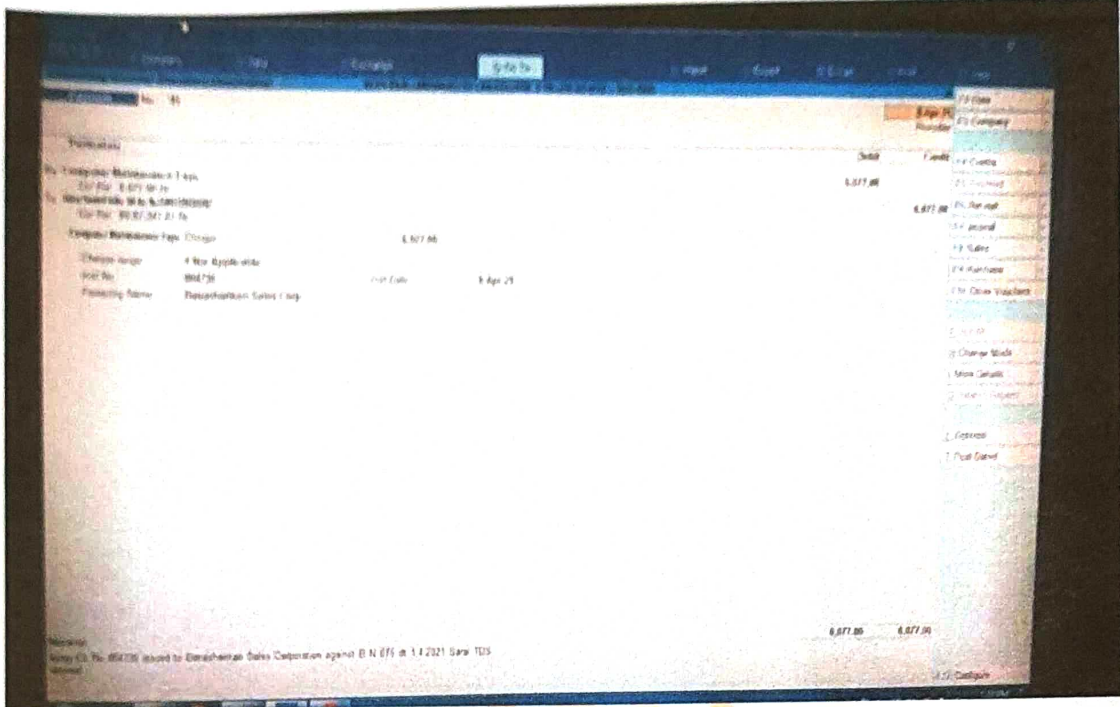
Company Data Exchange Go To Import Export E-mail Print

No. 18

Particulars Debit Credit

By Computer Maintenance Exps 6,077.00
Cur Bal: 6,077.00 Dr
To Merchant Bank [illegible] 6,077.00
Cur Bal: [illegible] Cr

Computer Maintenance Exps Cheque 6,077.00

Cheque Range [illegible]
Inst No. 864736 Inst Date 1-Apr-21
Favouring Name Ravishankar Sales Corp

6,077.00 6,077.00

Narration:
Being Ch. No. 864736 issued to Ravishankar Sales Corporation against B.N. 876 dt 1.4.2021 Sans TDS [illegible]

F2 Date
F3 Company
F4 Contra
F5 Payment
F6 Receipt
F7 Journal
F8 Sales
F9 Purchase
F10 Other Vouchers
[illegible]
H Change Mode
More Details
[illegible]
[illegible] Optional
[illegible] Post Dated
F12 Configure